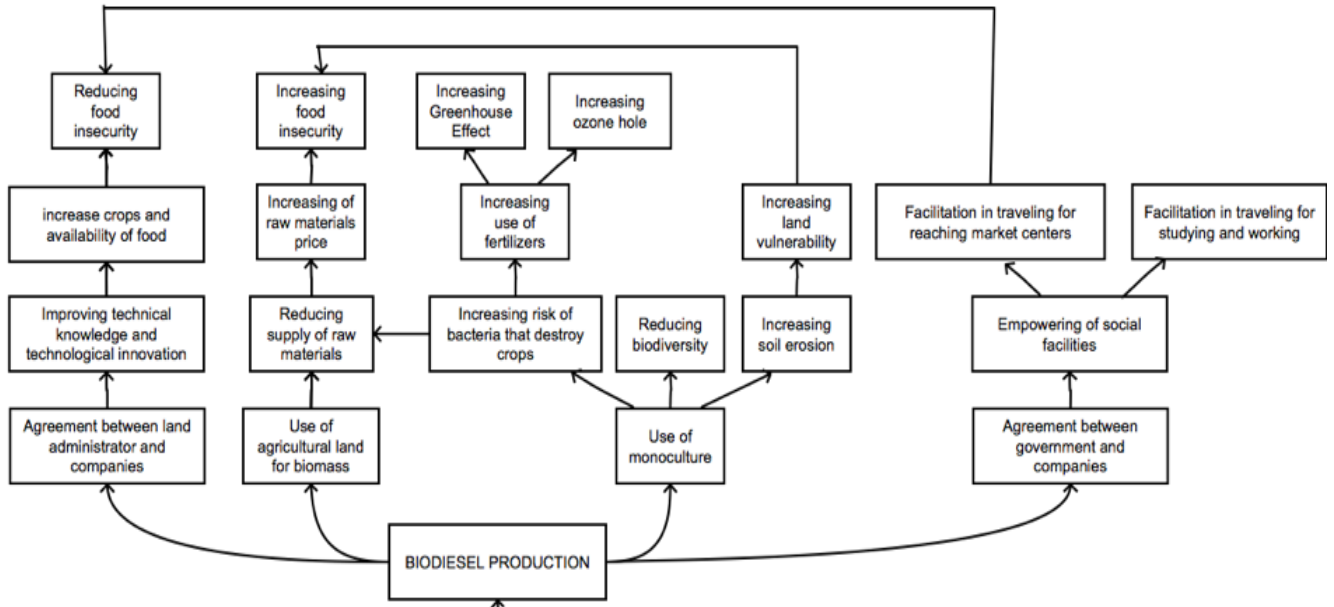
Reducing food insecurity

Increasing food insecurity

Increasing Greenhouse Effect

Increasing ozone hole

increase crops and availability of food

Increasing of raw materials price

Increasing use of fertilizers

Increasing land vulnerability

Facilitation in traveling for reaching market centers

Facilitation in traveling for studying and working

Improving technical knowledge and technological innovation

Reducing supply of raw materials

Increasing risk of bacteria that destroy crops

Reducing biodiversity

Increasing soil erosion

Empowering of social facilities

Agreement between land administrator and companies

Use of agricultural land for biomass

Use of monoculture

Agreement between government and companies

BIODIESEL PRODUCTION